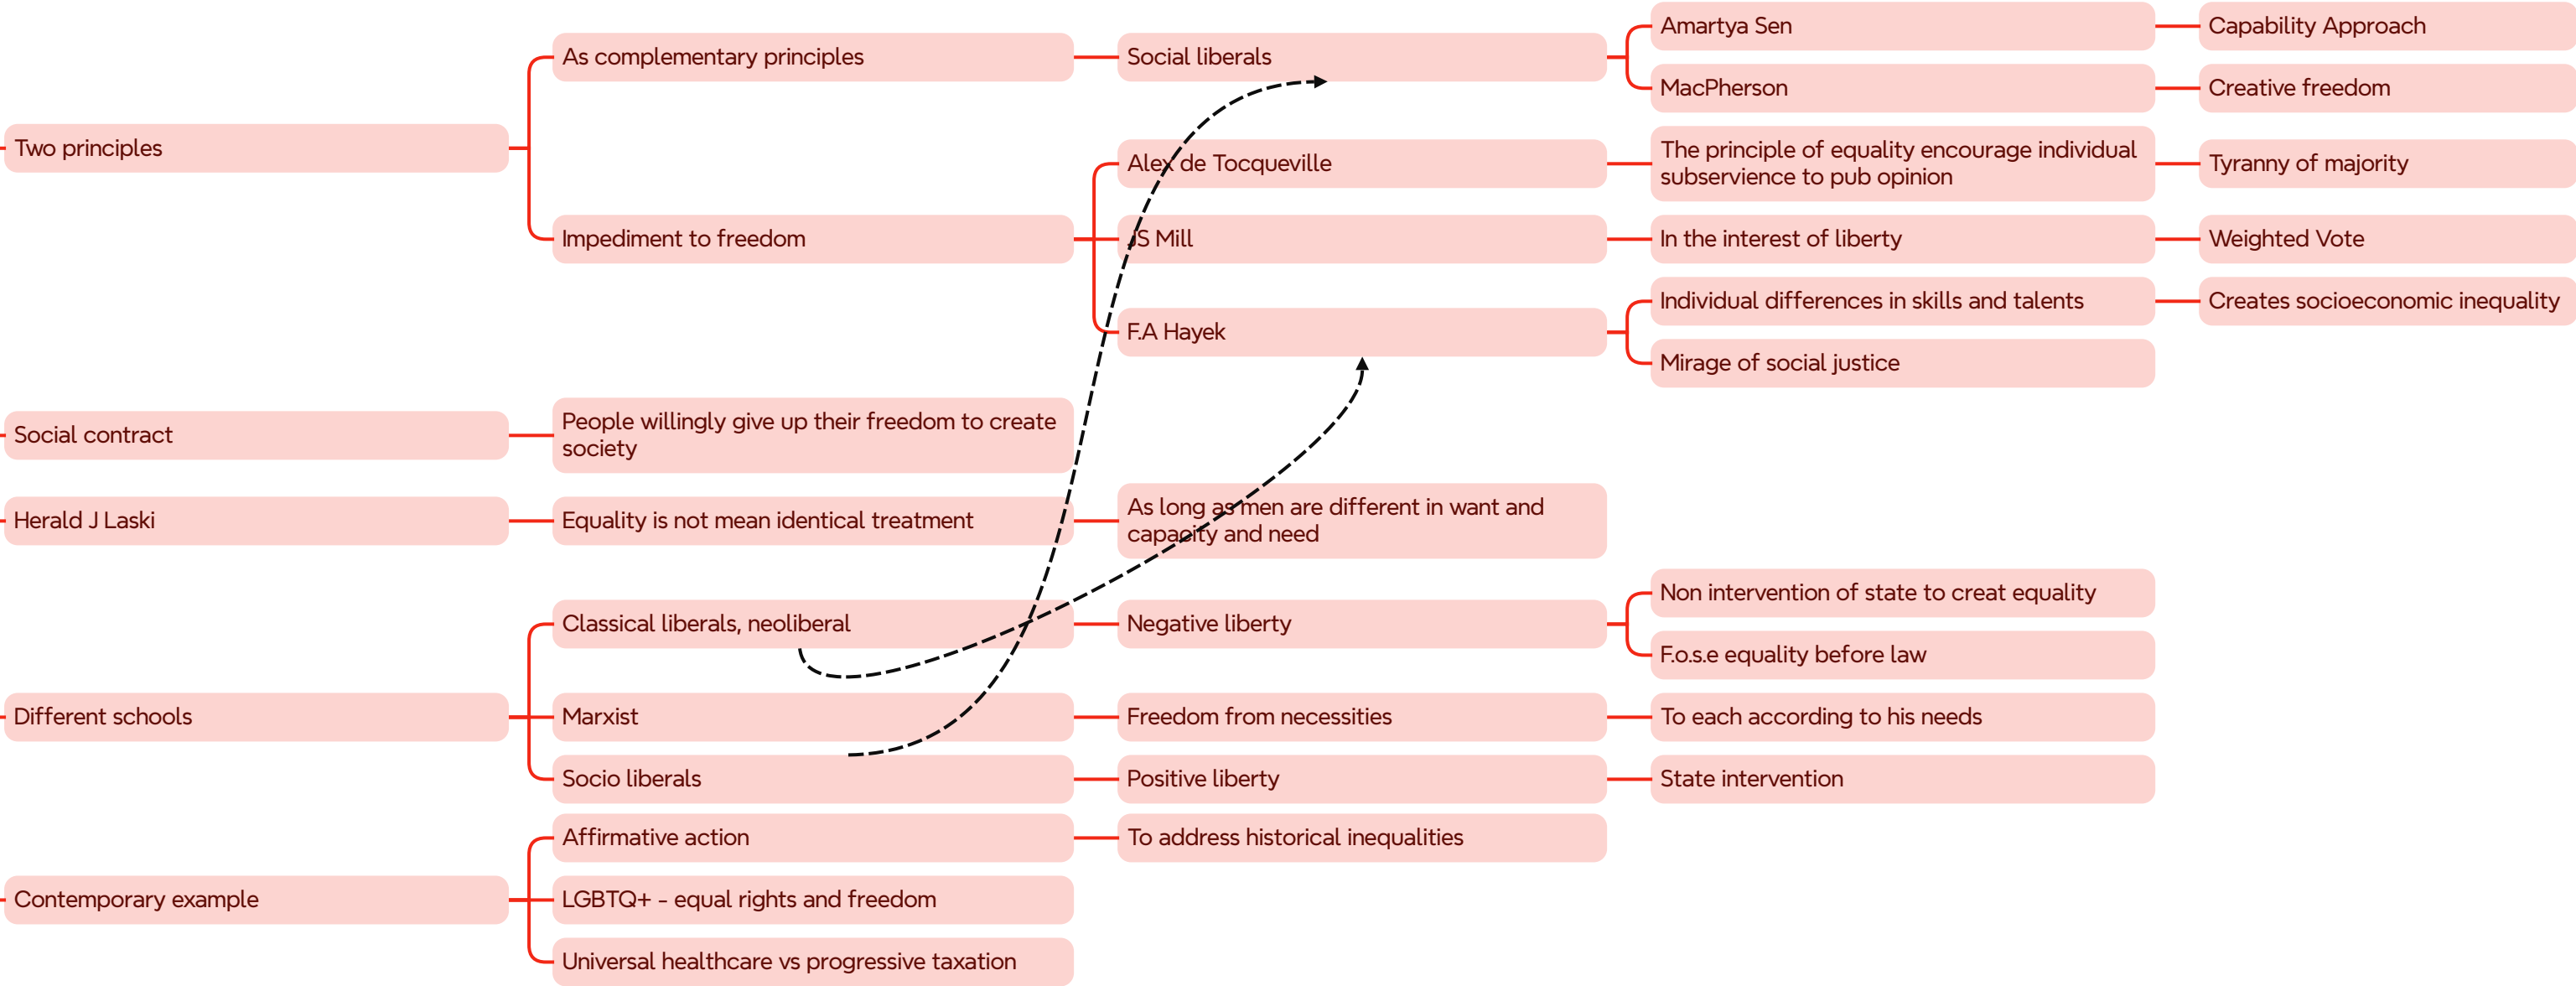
Two principles

As complementary principles

Social liberals

Amartya Sen

Capability Approach

MacPherson

Creative freedom

Impediment to freedom

Alex de Tocqueville

The principle of equality encourage individual subservience to pub opinion

Tyranny of majority

JS Mill

In the interest of liberty

Weighted Vote

F.A Hayek

Individual differences in skills and talents

Creates socioeconomic inequality

Mirage of social justice

Social contract

People willingly give up their freedom to create society

Herald J Laski

Equality is not mean identical treatment

As long as men are different in want and capacity and need

Different schools

Classical liberals, neoliberal

Negative liberty

Non intervention of state to creat equality

F.o.s.e equality before law

Marxist

Freedom from necessities

To each according to his needs

Socio liberals

Positive liberty

State intervention

Contemporary example

Affirmative action

To address historical inequalities

LGBTQ+ - equal rights and freedom

Universal healthcare vs progressive taxation